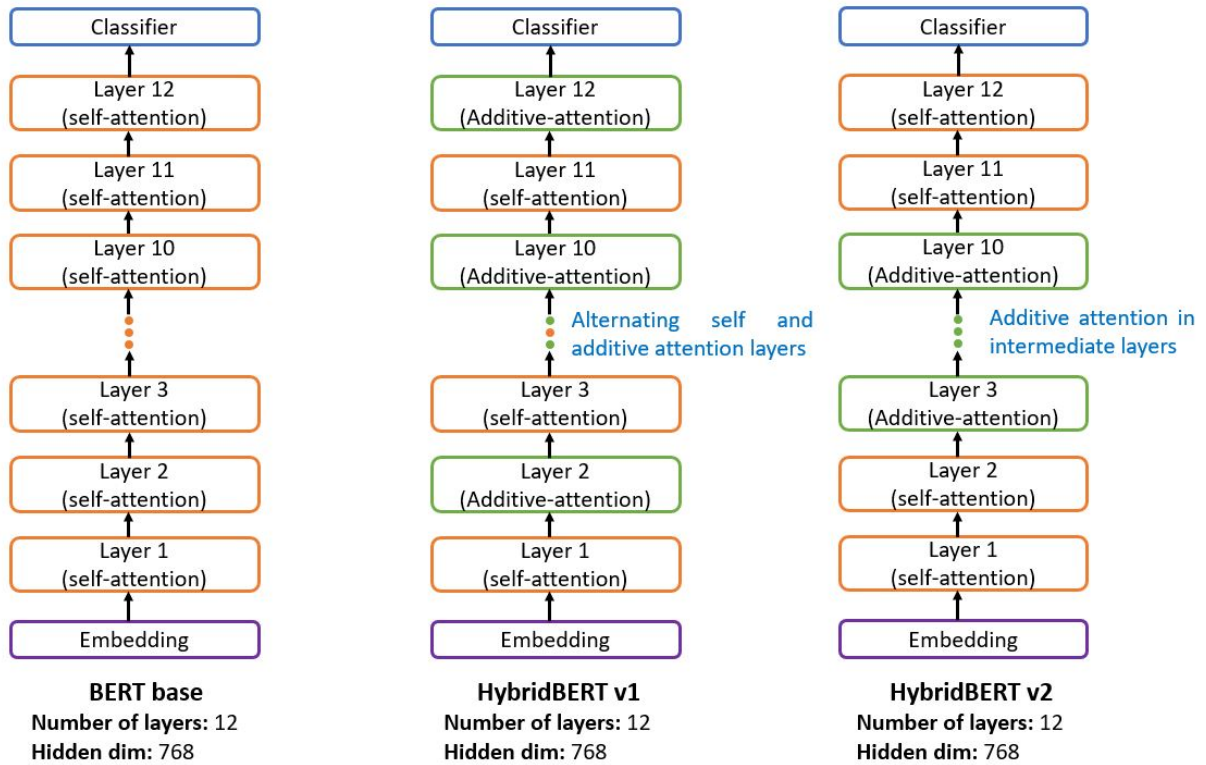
Classifier

Layer 12 (self-attention)

Layer 11 (self-attention)

Layer 10 (self-attention)

Layer 3 (self-attention)

Layer 2 (self-attention)

Layer 1 (self-attention)

Embedding

**BERT base**
**Number of layers:** 12
**Hidden dim:** 768

Classifier

Layer 12 (Additive-attention)

Layer 11 (self-attention)

Layer 10 (Additive-attention)

Alternating self and additive attention layers

Layer 3 (self-attention)

Layer 2 (Additive-attention)

Layer 1 (self-attention)

Embedding

**HybridBERT v1**
**Number of layers:** 12
**Hidden dim:** 768

Classifier

Layer 12 (self-attention)

Layer 11 (self-attention)

Layer 10 (Additive-attention)

Additive attention in intermediate layers

Layer 3 (Additive-attention)

Layer 2 (self-attention)

Layer 1 (self-attention)

Embedding

**HybridBERT v2**
**Number of layers:** 12
**Hidden dim:** 768